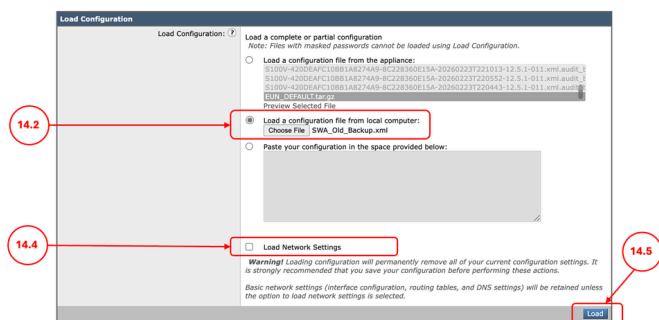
Load Configuration

Load Configuration: ?

Load a complete or partial configuration
Note: Files with masked passwords cannot be loaded using Load Configuration.

Load a configuration file from the appliance:
S100V-420DEAFC10BB1A8274A9-8C228360E15A-20260223T221013-12.5.1-011.xml.audit_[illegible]
S100V-420DEAFC10BB1A8274A9-8C228360E15A-20260223T220552-12.5.1-011.xml.audit_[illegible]
S100V-420DEAFC10BB1A8274A9-8C228360E15A-20260223T220443-12.5.1-011.xml.audit_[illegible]
EUN_DEFAULT.tar.gz
Preview Selected File

14.2

Load a configuration file from local computer:
Choose File SWA_Old_Backup.xml

Paste your configuration in the space provided below:

14.4

Load Network Settings

Warning! Loading configuration will permanently remove all of your current configuration settings. It is strongly recommended that you save your configuration before performing these actions.

Basic network settings (interface configuration, routing tables, and DNS settings) will be retained unless the option to load network settings is selected.

14.5

Load